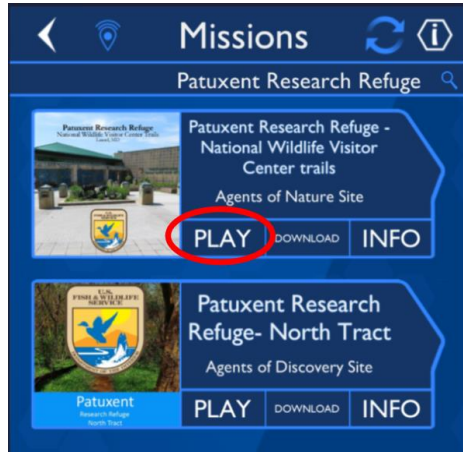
Missions

Patuxent Research Refuge

Patuxent Research Refuge
National Wildlife Visitor Center Trails
Laurel, MD

Patuxent Research Refuge - National Wildlife Visitor Center trails

Agents of Nature Site

PLAY DOWNLOAD INFO

U.S. FISH & WILDLIFE SERVICE

Patuxent
Research Refuge
North Tract

Patuxent Research Refuge- North Tract

Agents of Discovery Site

PLAY DOWNLOAD INFO